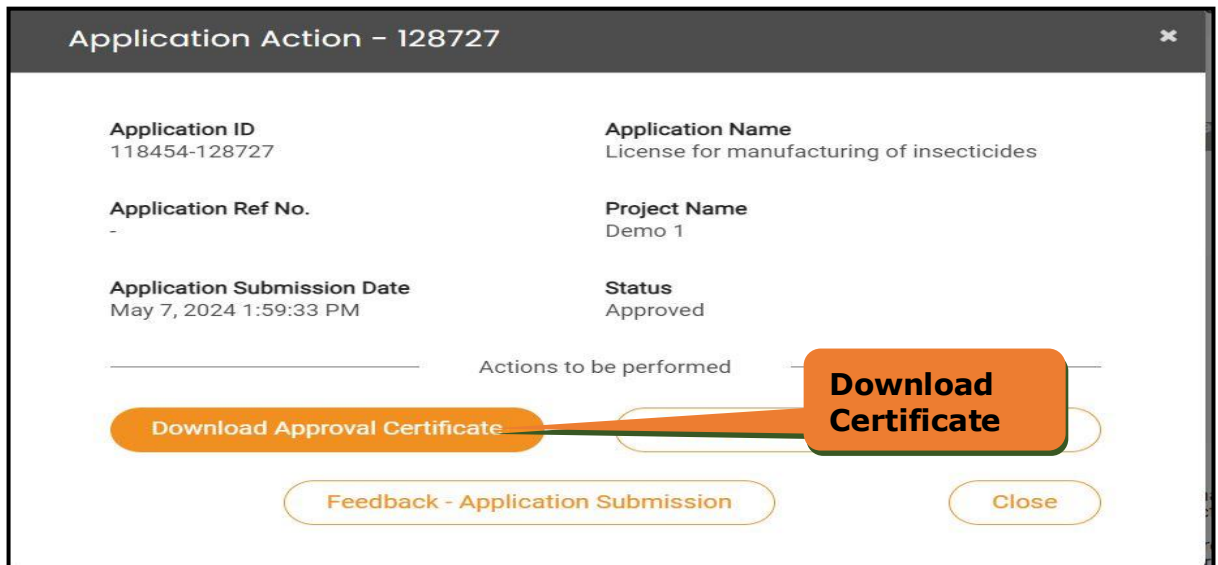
Application Action - 128727

×

Application ID
118454-128727

Application Name
License for manufacturing of insecticides

Application Ref No.
-

Project Name
Demo 1

Application Submission Date
May 7, 2024 1:59:33 PM

Status
Approved

Actions to be performed

Download Approval Certificate

Download Certificate

Feedback - Application Submission

Close